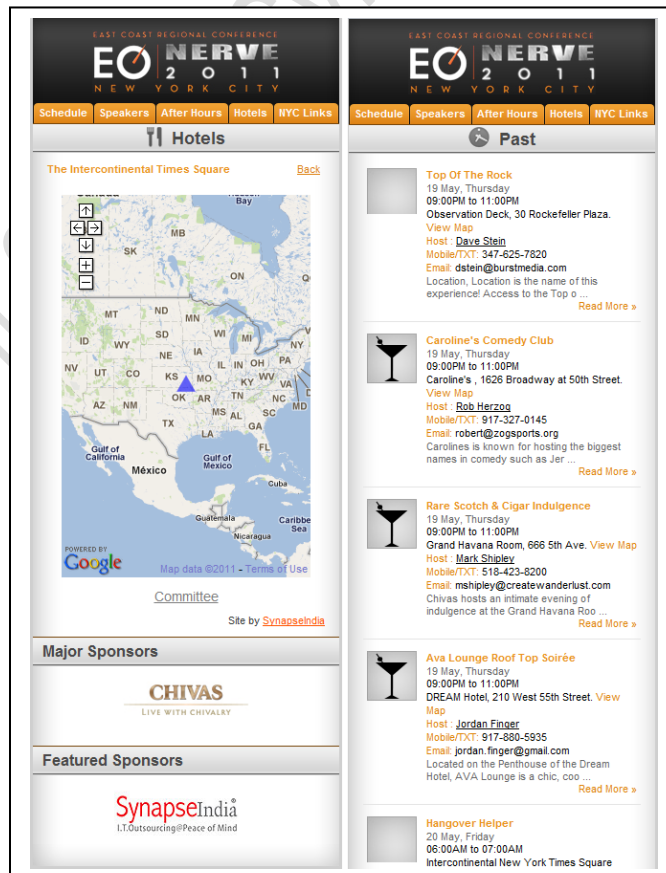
EAST COAST REGIONAL CONFERENCE
EO NERVE 2011
NEW YORK CITY

Schedule | Speakers | After Hours | Hotels | NYC Links

Hotels

The Intercontinental Times Square
Back

Canada
Hudson Bay
MB
SK
ON
MT
ND
MN
ID
WY
SD
WI
MI
NE
IA
NV
UT
CO
IL
IN
OH
PA
KS
MO
KY
VA
AZ
NM
OK
AR
TN
NC
MS
AL
SC
TX
LA
GA
Gulf of California
México
Gulf of Mexico
Cuba
Guatemala
Caribbean Sea
Nicaragua
POWERED BY Google
Map data ©2011 - Terms of Use

Committee

Site by SynapseIndia

Major Sponsors

CHIVAS
LIVE WITH CHIVALRY

Featured Sponsors

SynapseIndia®
I.T.Outsourcing@Peace of Mind

EAST COAST REGIONAL CONFERENCE
EO NERVE 2011
NEW YORK CITY

Schedule | Speakers | After Hours | Hotels | NYC Links

Past

Top Of The Rock
19 May, Thursday
09:00PM to 11:00PM
Observation Deck, 30 Rockefeller Plaza.
View Map
Host : Dave Stein
Mobile/TXT: 347-625-7820
Email: dstein@burstmedia.com
Location, Location is the name of this experience! Access to the Top o ...
Read More »

Caroline's Comedy Club
19 May, Thursday
09:00PM to 11:00PM
Caroline's , 1626 Broadway at 50th Street.
View Map
Host : Rob Herzog
Mobile/TXT: 917-327-0145
Email: robert@zogsports.org
Carolines is known for hosting the biggest names in comedy such as Jer ...
Read More »

Rare Scotch & Cigar Indulgence
19 May, Thursday
09:00PM to 11:00PM
Grand Havana Room, 666 5th Ave. View Map
Host : Mark Shipley
Mobile/TXT: 518-423-8200
Email: mshipley@createwanderlust.com
Chivas hosts an intimate evening of indulgence at the Grand Havana Roo ...
Read More »

Ava Lounge Roof Top Soirée
19 May, Thursday
09:00PM to 11:00PM
DREAM Hotel, 210 West 55th Street. View Map
Host : Jordan Finger
Mobile/TXT: 917-880-5935
Email: jordan.finger@gmail.com
Located on the Penthouse of the Dream Hotel, AVA Lounge is a chic, coo ...
Read More »

Hangover Helper
20 May, Friday
06:00AM to 07:00AM
Intercontinental New York Times Square